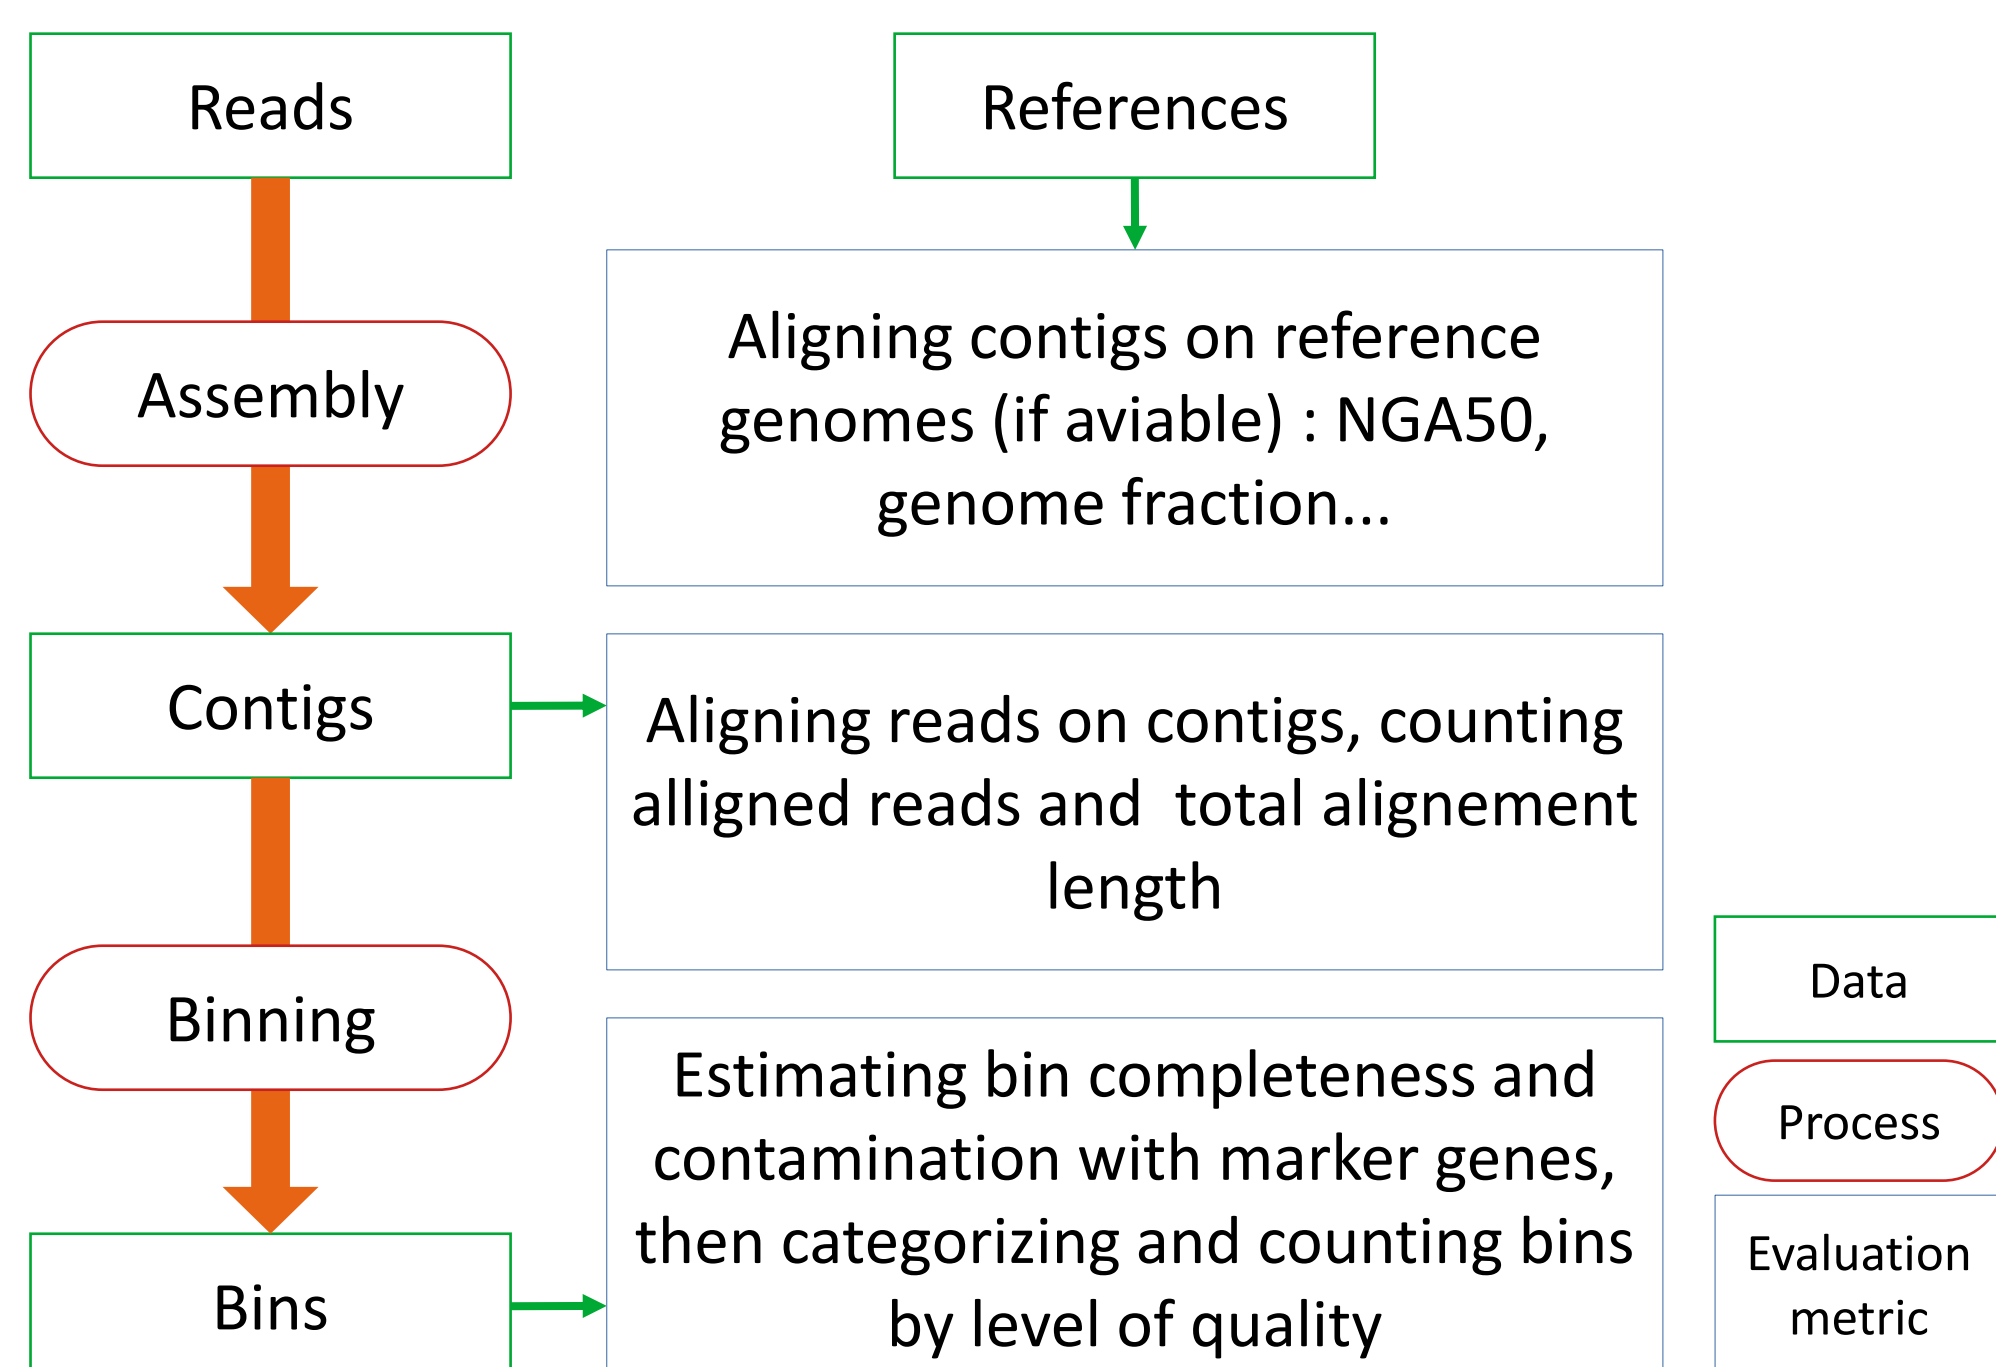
Reads

References

Assembly

Aligning contigs on reference genomes (if aviable) : NGA50, genome fraction...

Contigs

Aligning reads on contigs, counting alligned reads and total alignement length

Binning

Estimating bin completeness and contamination with marker genes, then categorizing and counting bins by level of quality

Bins

Data

Process

Evaluation metric